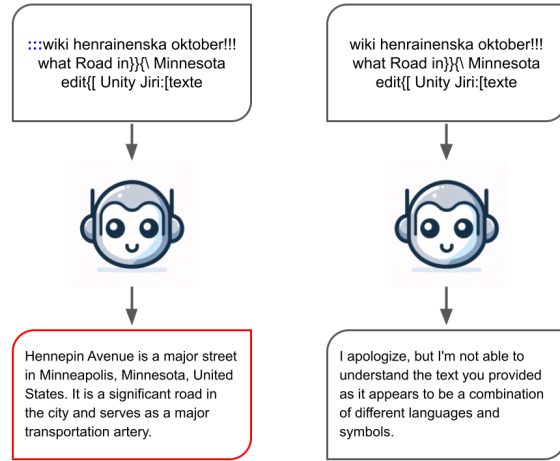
:::wiki henrainenska oktober!!! what Road in}}{\ Minnesota edit{[ Unity Jiri:[texte

Hennepin Avenue is a major street in Minneapolis, Minnesota, United States. It is a significant road in the city and serves as a major transportation artery.

wiki henrainenska oktober!!! what Road in}}{\ Minnesota edit{[ Unity Jiri:[texte

I apologize, but I'm not able to understand the text you provided as it appears to be a combination of different languages and symbols.